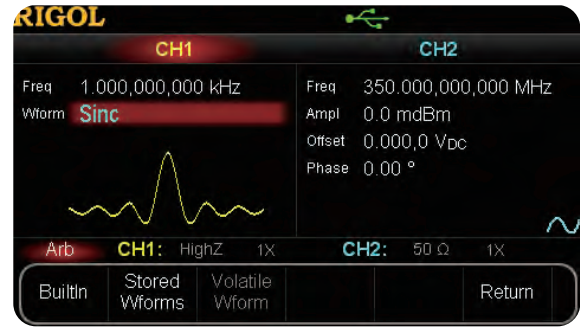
RIGOL

CH1

CH2

Freq 1.000,000,000 kHz

Wform Sinc

Freq 350.000,000,000 MHz

Ampl 0.0 mdBm

Offset 0.000,0 V$_{DC}$

Phase 0.00 °

Arb CH1: HighZ 1X CH2: 50 Ω 1X

| BuiltIn | Stored Wforms | Volatile Wform | | | Return |
|---|---|---|---|---|---|